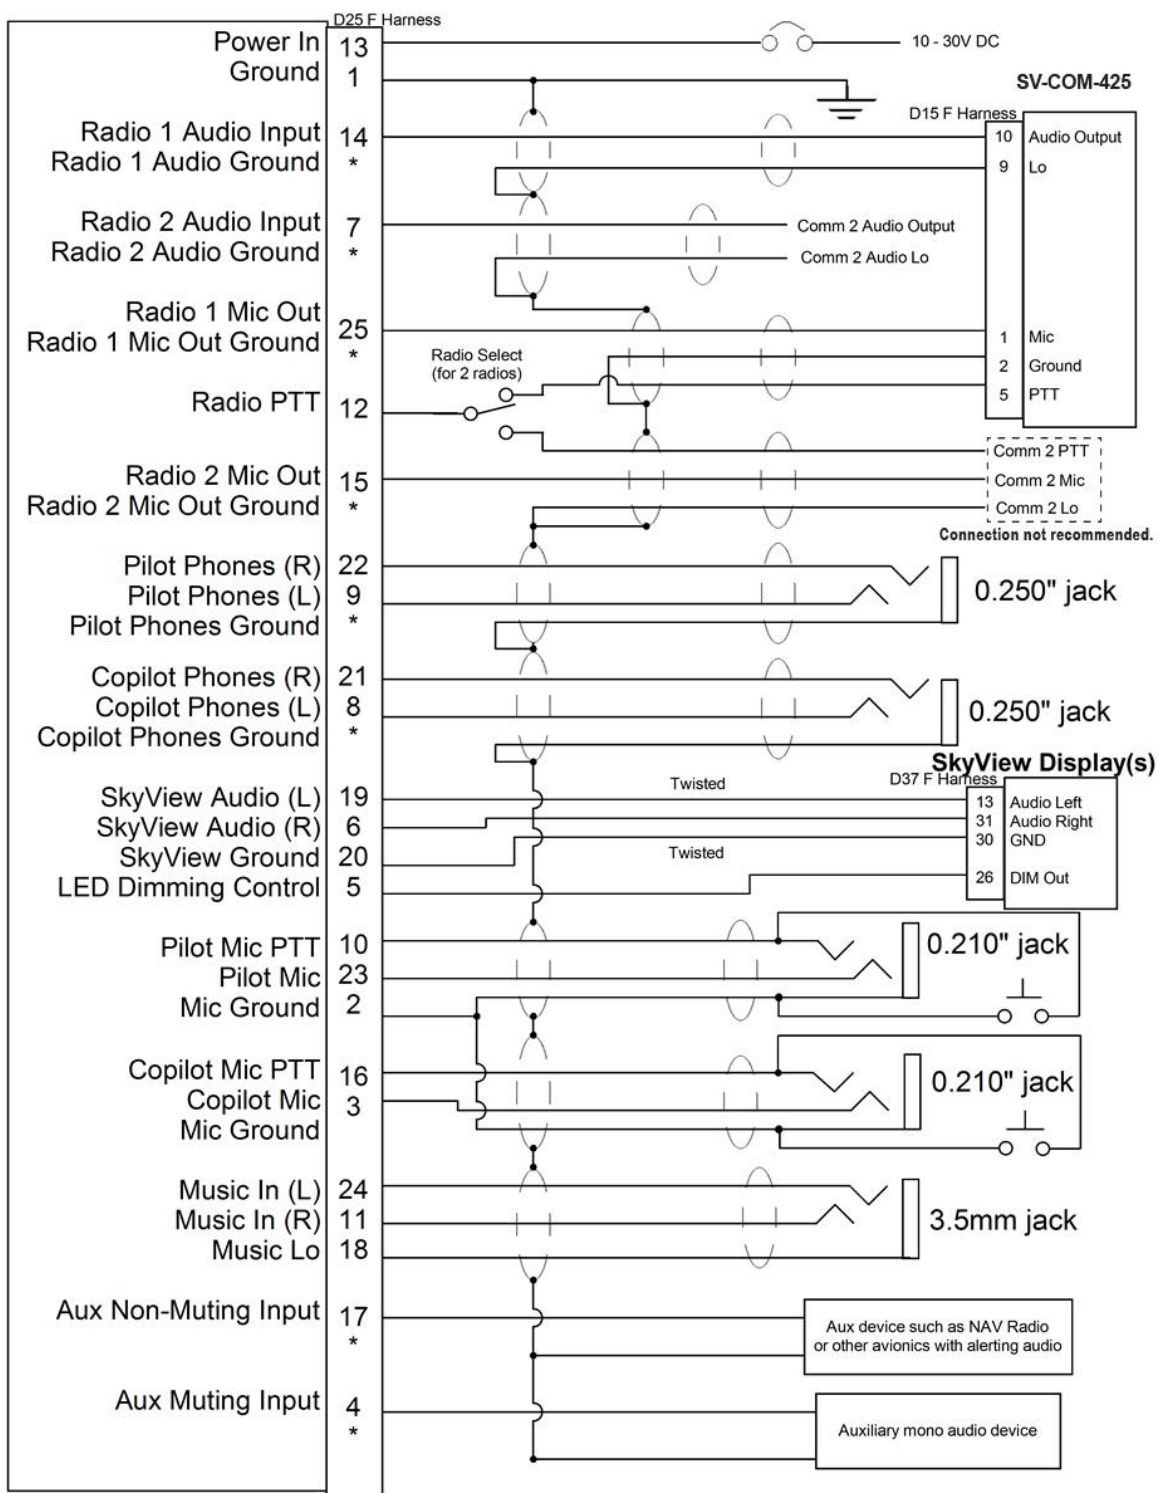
D25 F Harness

Power In 13
Ground 1
Radio 1 Audio Input 14
Radio 1 Audio Ground *
Radio 2 Audio Input 7
Radio 2 Audio Ground *
Radio 1 Mic Out 25
Radio 1 Mic Out Ground *
Radio PTT 12
Radio 2 Mic Out 15
Radio 2 Mic Out Ground *
Pilot Phones (R) 22
Pilot Phones (L) 9
Pilot Phones Ground *
Copilot Phones (R) 21
Copilot Phones (L) 8
Copilot Phones Ground *
SkyView Audio (L) 19
SkyView Audio (R) 6
SkyView Ground 20
LED Dimming Control 5
Pilot Mic PTT 10
Pilot Mic 23
Mic Ground 2
Copilot Mic PTT 16
Copilot Mic 3
Mic Ground
Music In (L) 24
Music In (R) 11
Music Lo 18
Aux Non-Muting Input 17
*
Aux Muting Input 4
*

10 - 30V DC

SV-COM-425
D15 F Harness
10 Audio Output
9 Lo
Comm 2 Audio Output
Comm 2 Audio Lo
1 Mic
2 Ground
5 PTT
Radio Select (for 2 radios)
Comm 2 PTT
Comm 2 Mic
Comm 2 Lo
Connection not recommended.

0.250" jack
0.250" jack

SkyView Display(s)
D37 F Harness
Twisted
Twisted
13 Audio Left
31 Audio Right
30 GND
26 DIM Out

0.210" jack
0.210" jack
3.5mm jack

Aux device such as NAV Radio or other avionics with alerting audio
Auxiliary mono audio device